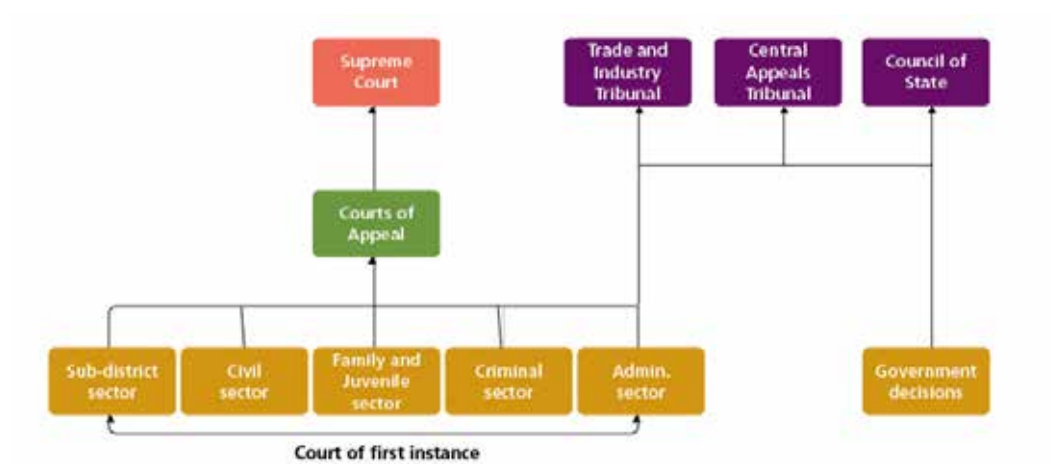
Supreme Court

Trade and Industry Tribunal

Central Appeals Tribunal

Council of State

Courts of Appeal

Sub-district sector

Civil sector

Family and Juvenile sector

Criminal sector

Admin. sector

Government decisions

Court of first instance